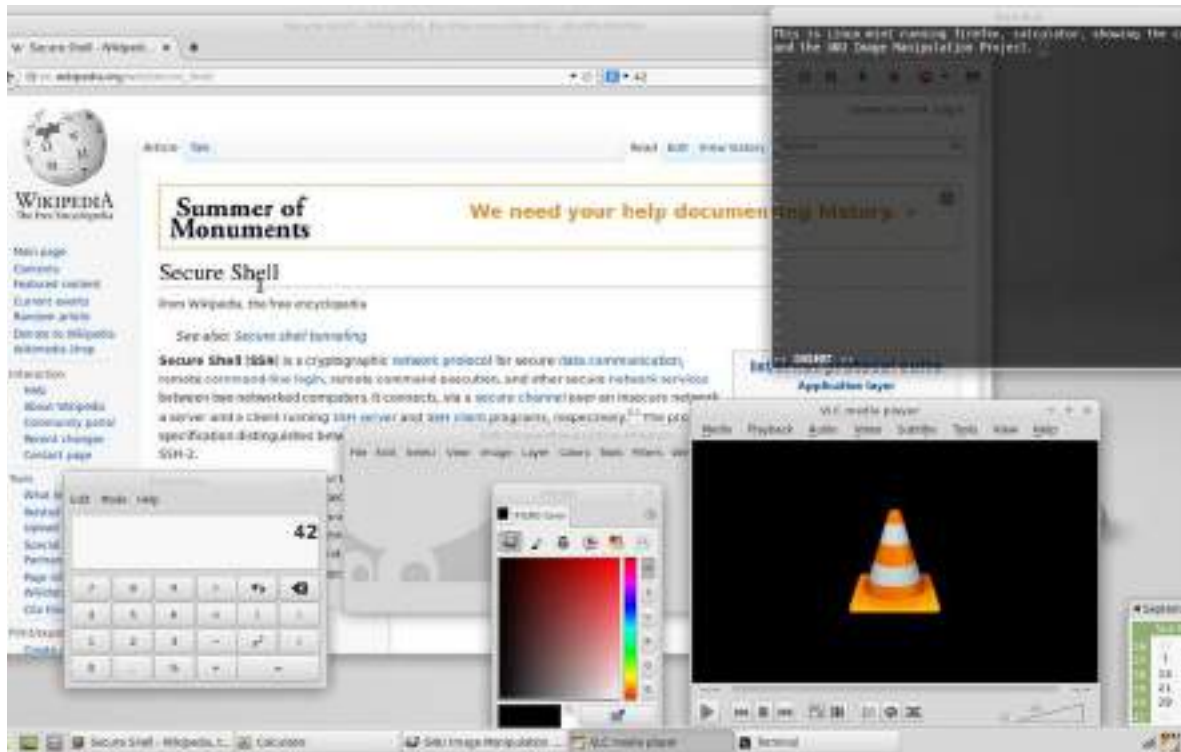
W Secure Shell - Wikipedi... ×

wikipedia.org

42

This is Linux Mint running Firefox, calculator, showing the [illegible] and the GNU Image Manipulation Project.

WIKIPEDIA
The Free Encyclopedia

Main page
Contents
Featured content
Current events
Random article
Donate to Wikipedia
Wikimedia Shop

Interaction
Help
About Wikipedia
Community portal
Recent changes
Contact page

Tools
What links here
Related changes
Upload file
Special pages
Permanent link
Page information
Wikidata item
Cite this page

Print/export

Article Talk

Read Edit View history

Summer of Monuments

We need your help documenting history. »

Secure Shell

From Wikipedia, the free encyclopedia

See also: Secure shell tunneling

Secure Shell (SSH) is a cryptographic network protocol for secure data communication, remote command-line login, remote command execution, and other secure network services between two networked computers. It connects, via a secure channel over an insecure network, a server and a client running SSH server and SSH client programs, respectively. The protocol specification distinguishes between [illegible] SSH-2.

Internet protocol suite
Application layer

-- INSERT --

Edit Mode Help

42

File Edit Select View Image Layer Colors Tools Filters Windows

FG/BG Color

VLC media player

Media Playback Audio Video Subtitle Tools View Help

September

Secure Shell - Wikipedia, t... Calculator GNU Image Manipulation ... VLC media player Terminal